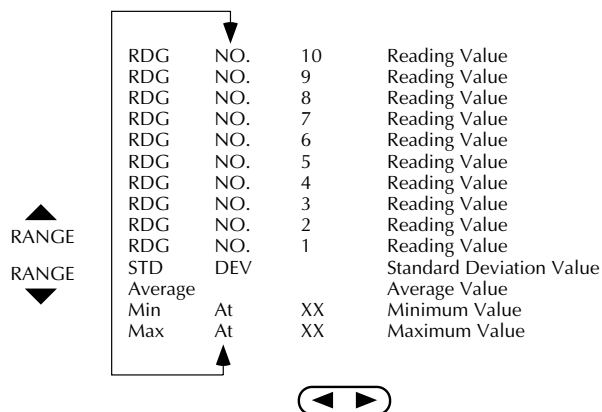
RANGE
RANGE

| | | | |
|---|---|---|---|
| RDG | NO. | 10 | Reading Value |
| RDG | NO. | 9 | Reading Value |
| RDG | NO. | 8 | Reading Value |
| RDG | NO. | 7 | Reading Value |
| RDG | NO. | 6 | Reading Value |
| RDG | NO. | 5 | Reading Value |
| RDG | NO. | 4 | Reading Value |
| RDG | NO. | 3 | Reading Value |
| RDG | NO. | 2 | Reading Value |
| RDG | NO. | 1 | Reading Value |
| STD | DEV | | Standard Deviation Value |
| Average | | | Average Value |
| Min | At | XX | Minimum Value |
| Max | At | XX | Maximum Value |